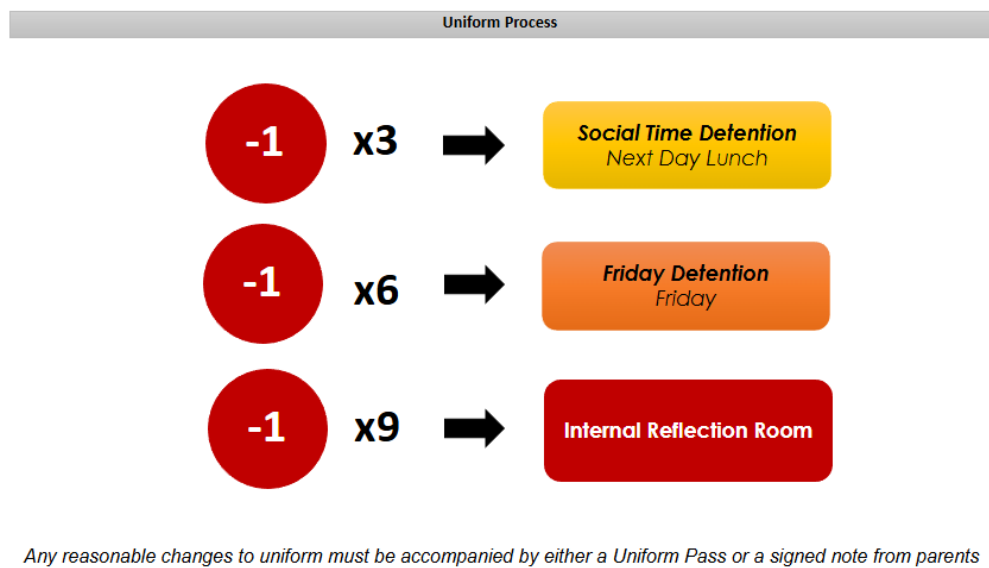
Uniform Process

-1 x3

Social Time Detention
Next Day Lunch

-1 x6

Friday Detention
Friday

-1 x9

Internal Reflection Room

Any reasonable changes to uniform must be accompanied by either a Uniform Pass or a signed note from parents